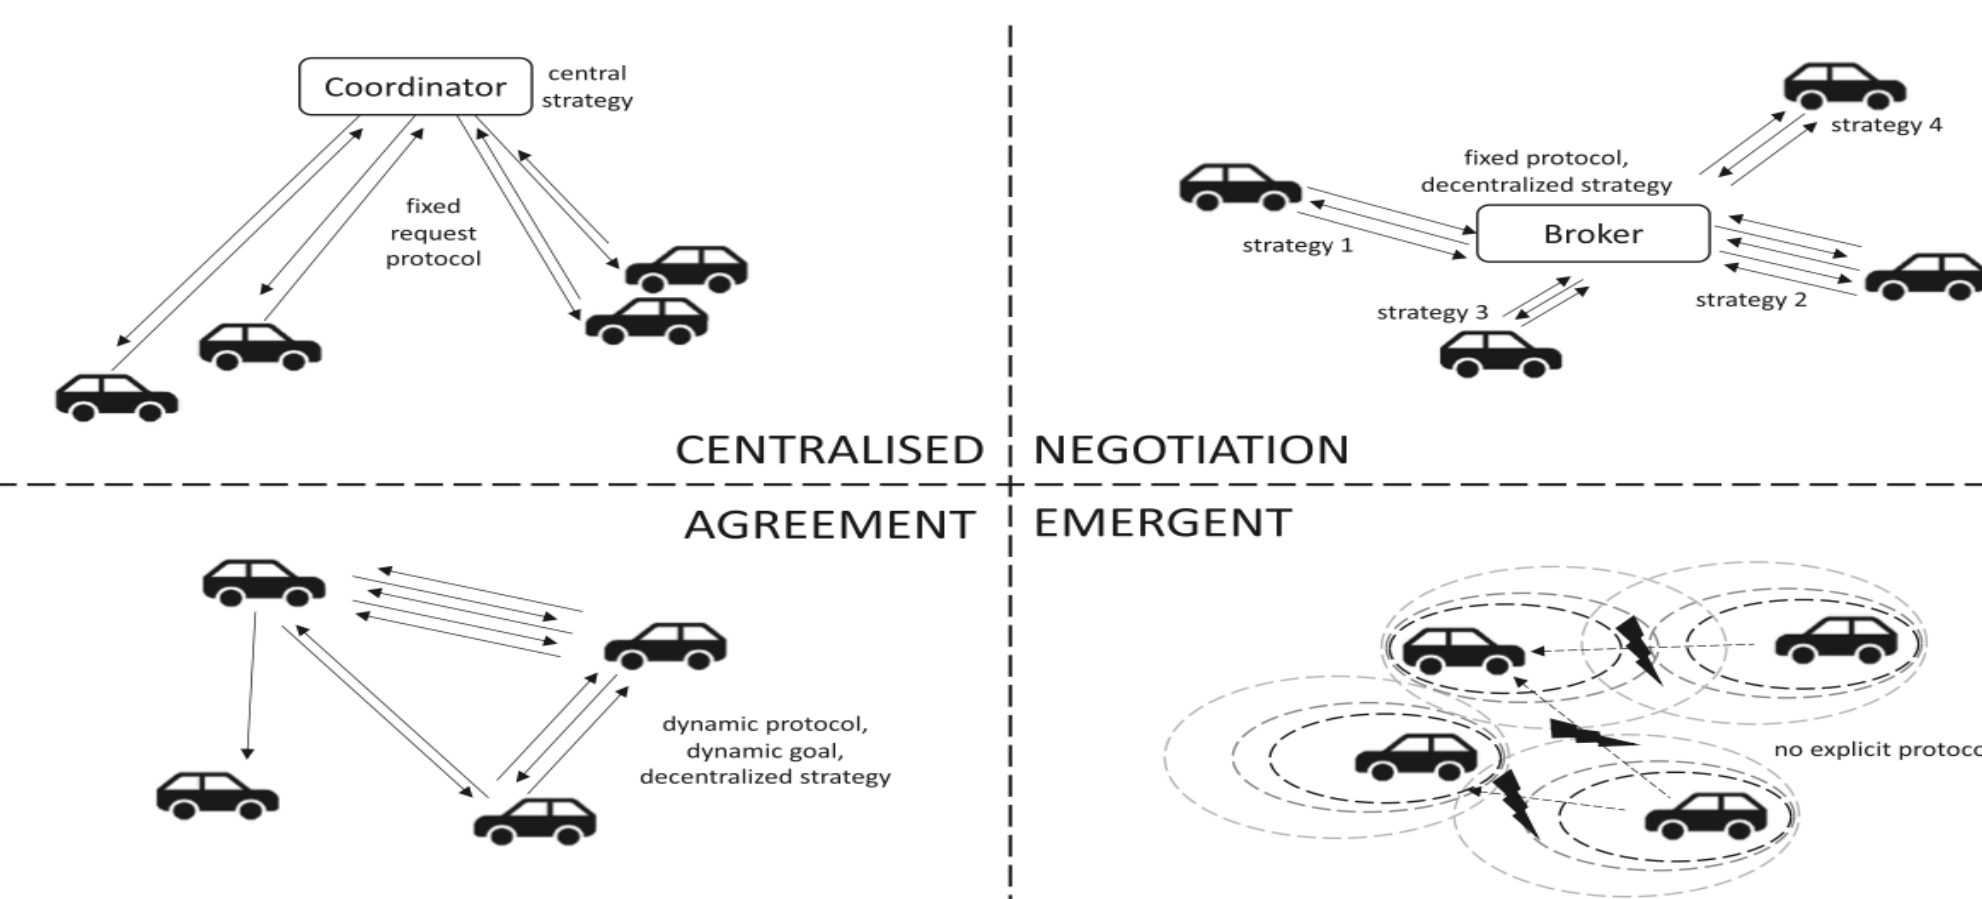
Coordinator

central strategy

fixed request protocol

fixed protocol, decentralized strategy

strategy 4

strategy 1

Broker

strategy 2

strategy 3

CENTRALISED

NEGOTIATION

AGREEMENT

EMERGENT

dynamic protocol, dynamic goal, decentralized strategy

no explicit protoco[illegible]